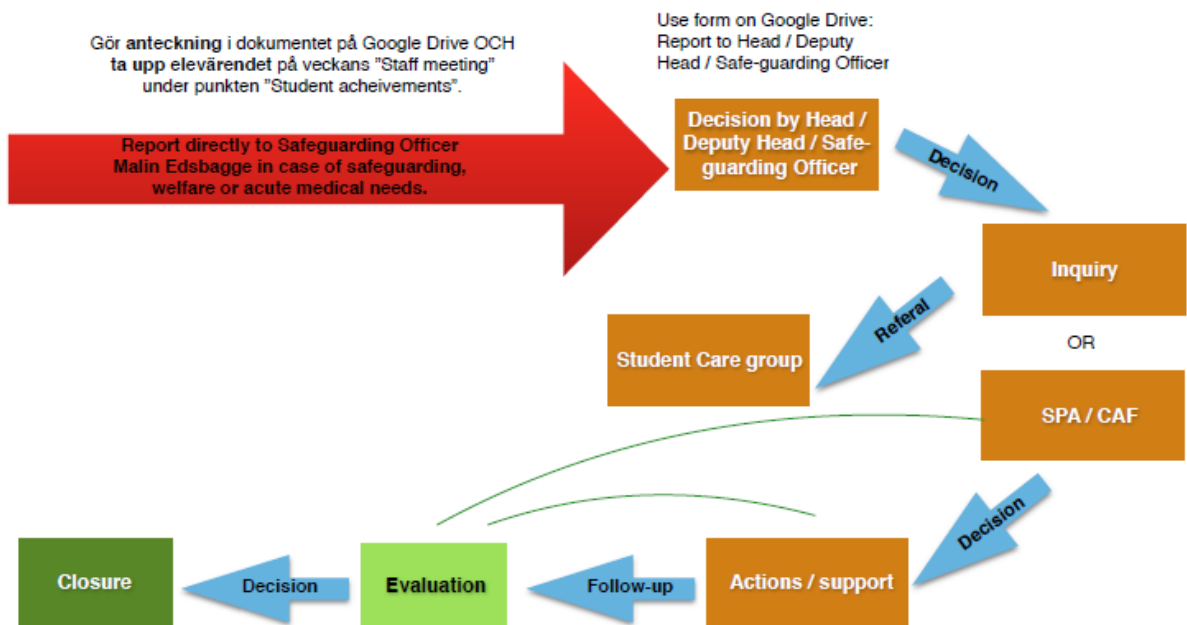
Gör **anteckning** i dokumentet på Google Drive OCH **ta upp elevärendet** på veckans ”Staff meeting” under punkten ”Student acheivements”.

Use form on Google Drive: Report to Head / Deputy Head / Safe-guarding Officer

Report directly to Safeguarding Officer Malin Edsbagge in case of safeguarding, welfare or acute medical needs.

Decision by Head / Deputy Head / Safeguarding Officer

Decision

Inquiry

Referal

Student Care group

OR

SPA / CAF

Decision

Closure

Decision

Evaluation

Follow-up

Actions / support